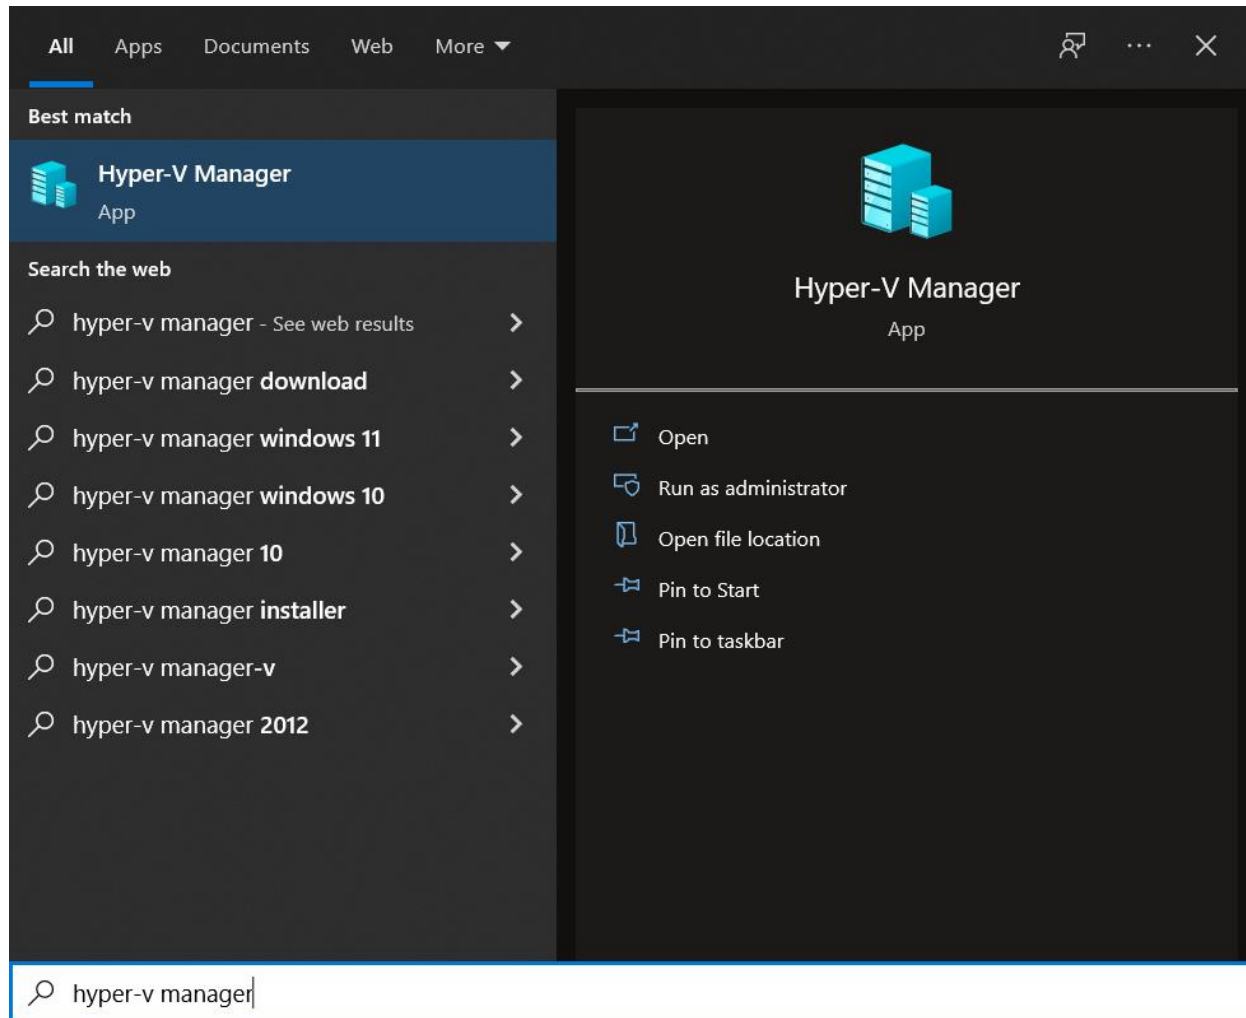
All Apps Documents Web More

Best match

Hyper-V Manager
App

Search the web

hyper-v manager - See web results

hyper-v manager download

hyper-v manager windows 11

hyper-v manager windows 10

hyper-v manager 10

hyper-v manager installer

hyper-v manager-v

hyper-v manager 2012

Hyper-V Manager
App

Open

Run as administrator

Open file location

Pin to Start

Pin to taskbar

hyper-v manager